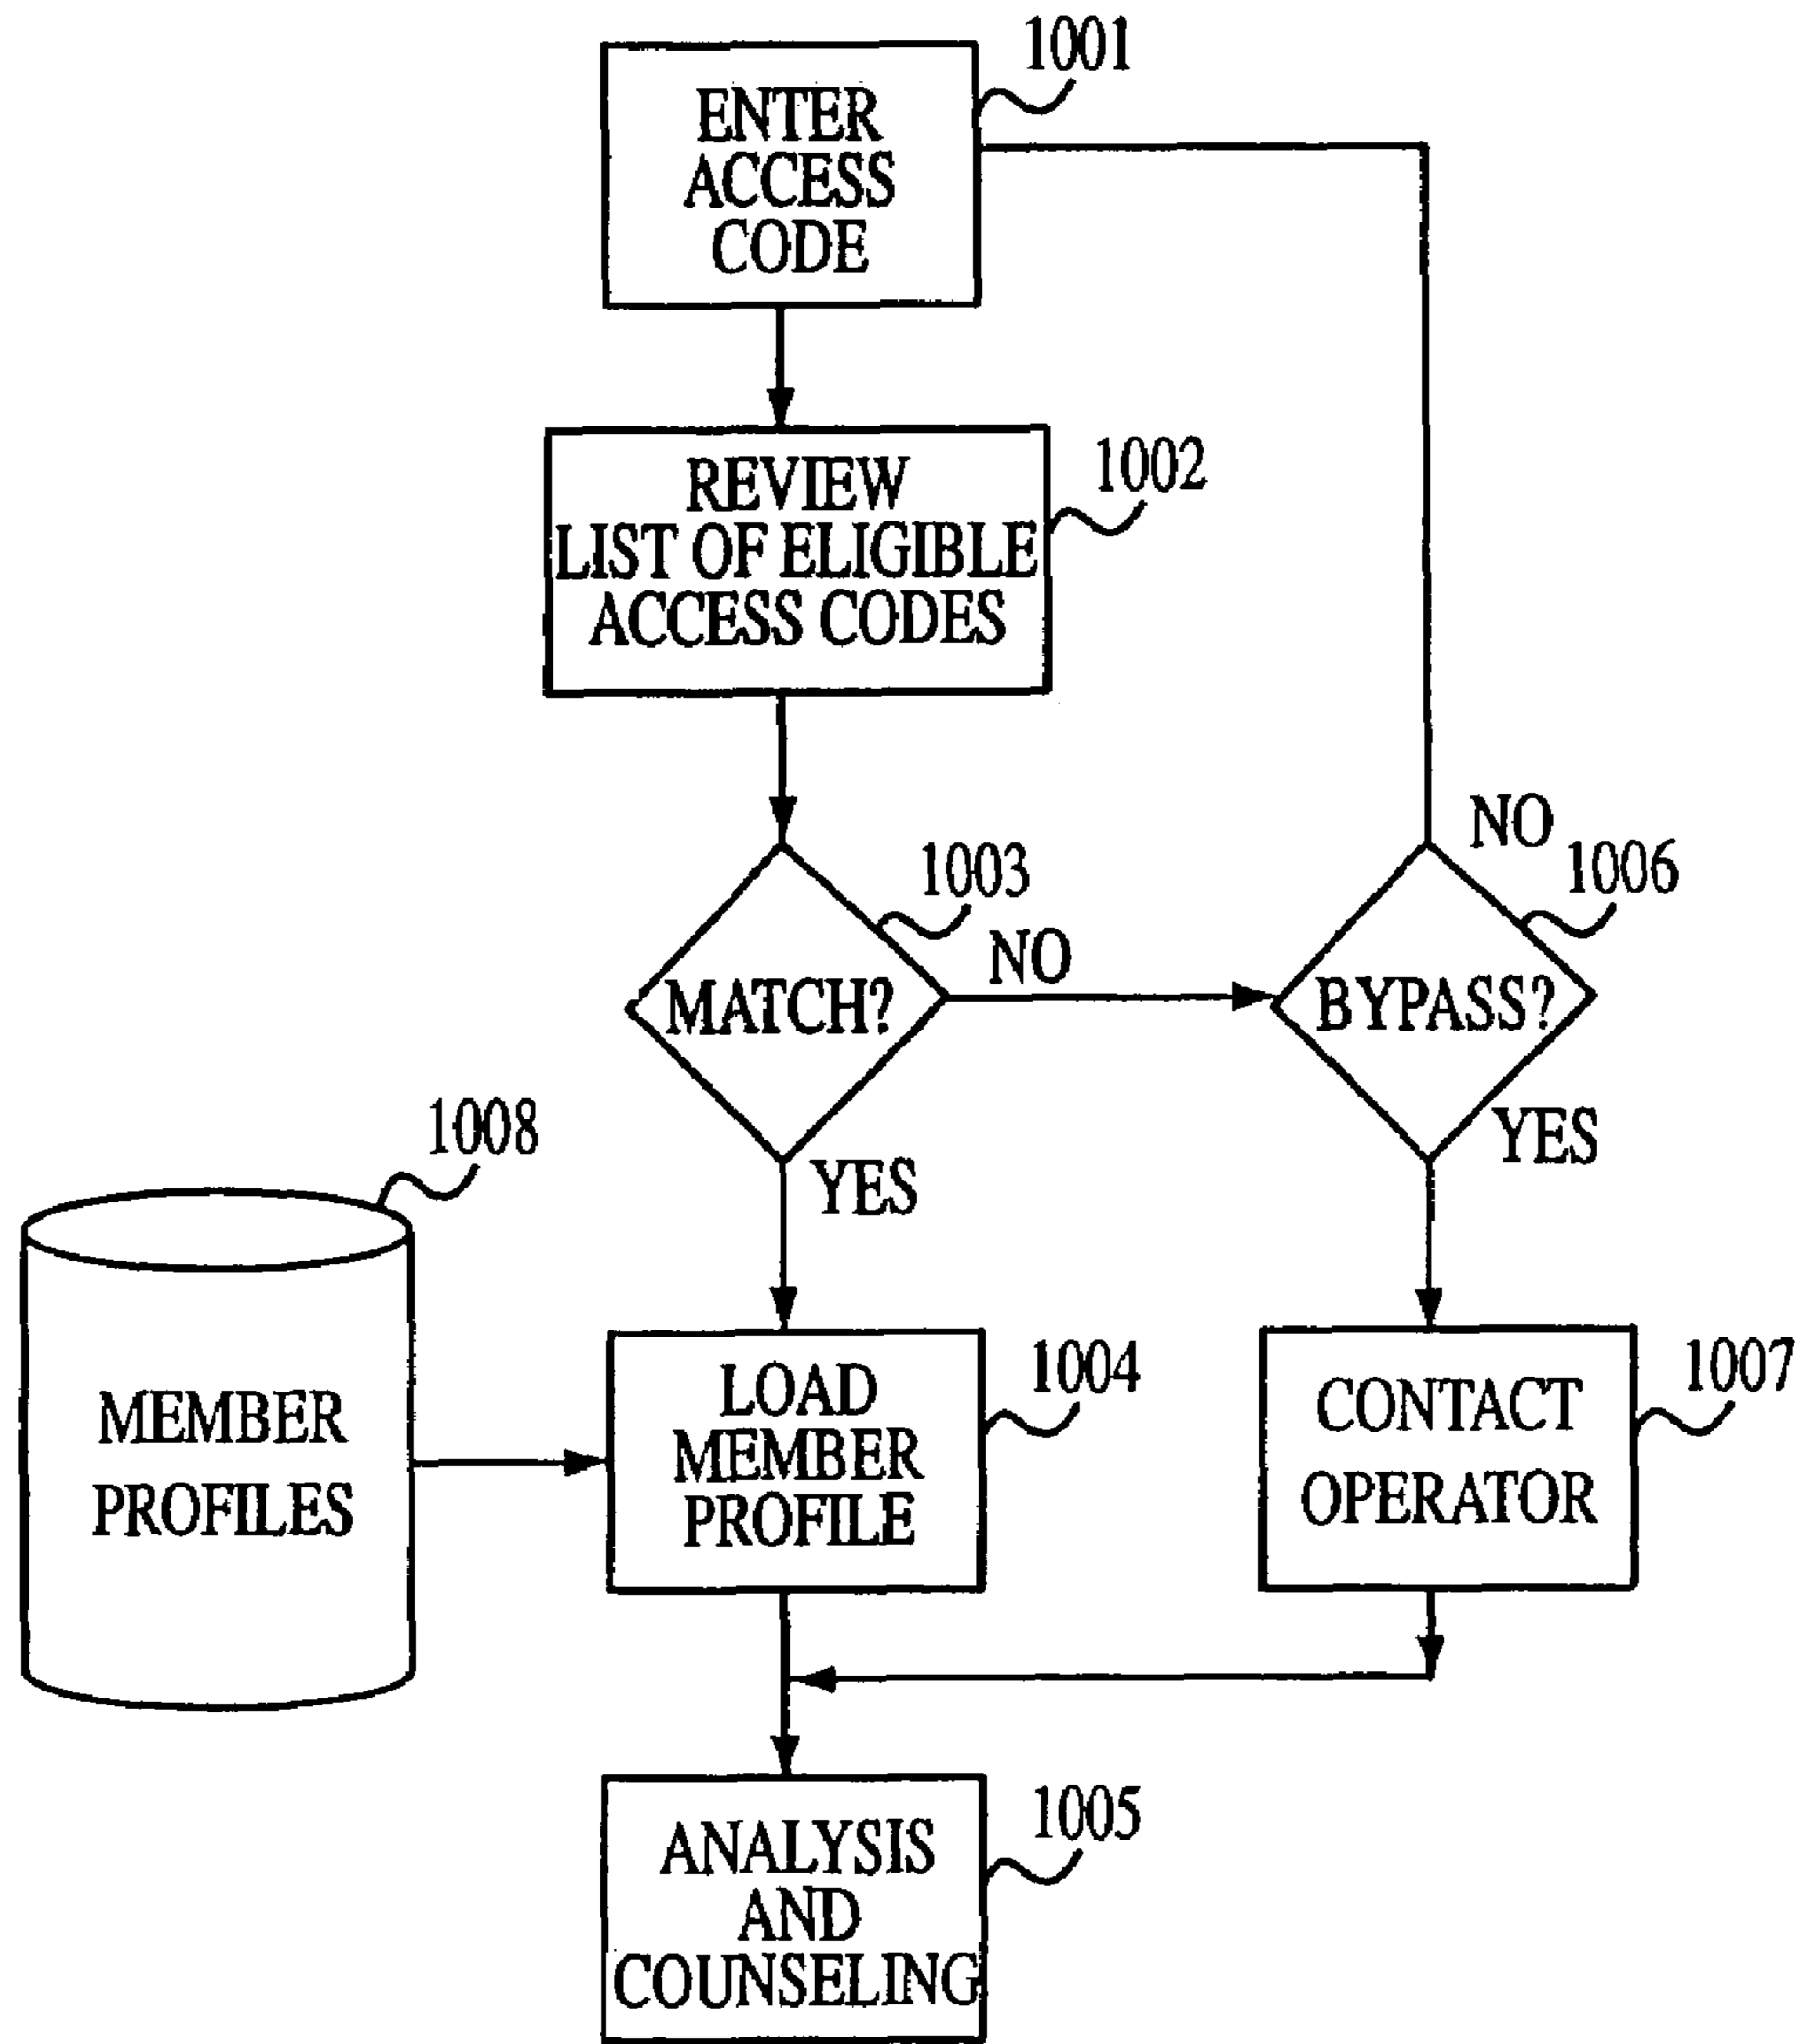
1001
ENTER ACCESS CODE

1002
REVIEW LIST OF ELIGIBLE ACCESS CODES

1003
MATCH?
NO
YES

NO
1006
BYPASS?
YES

1008
MEMBER PROFILES

1004
LOAD MEMBER PROFILE

1007
CONTACT OPERATOR

1005
ANALYSIS AND COUNSELING